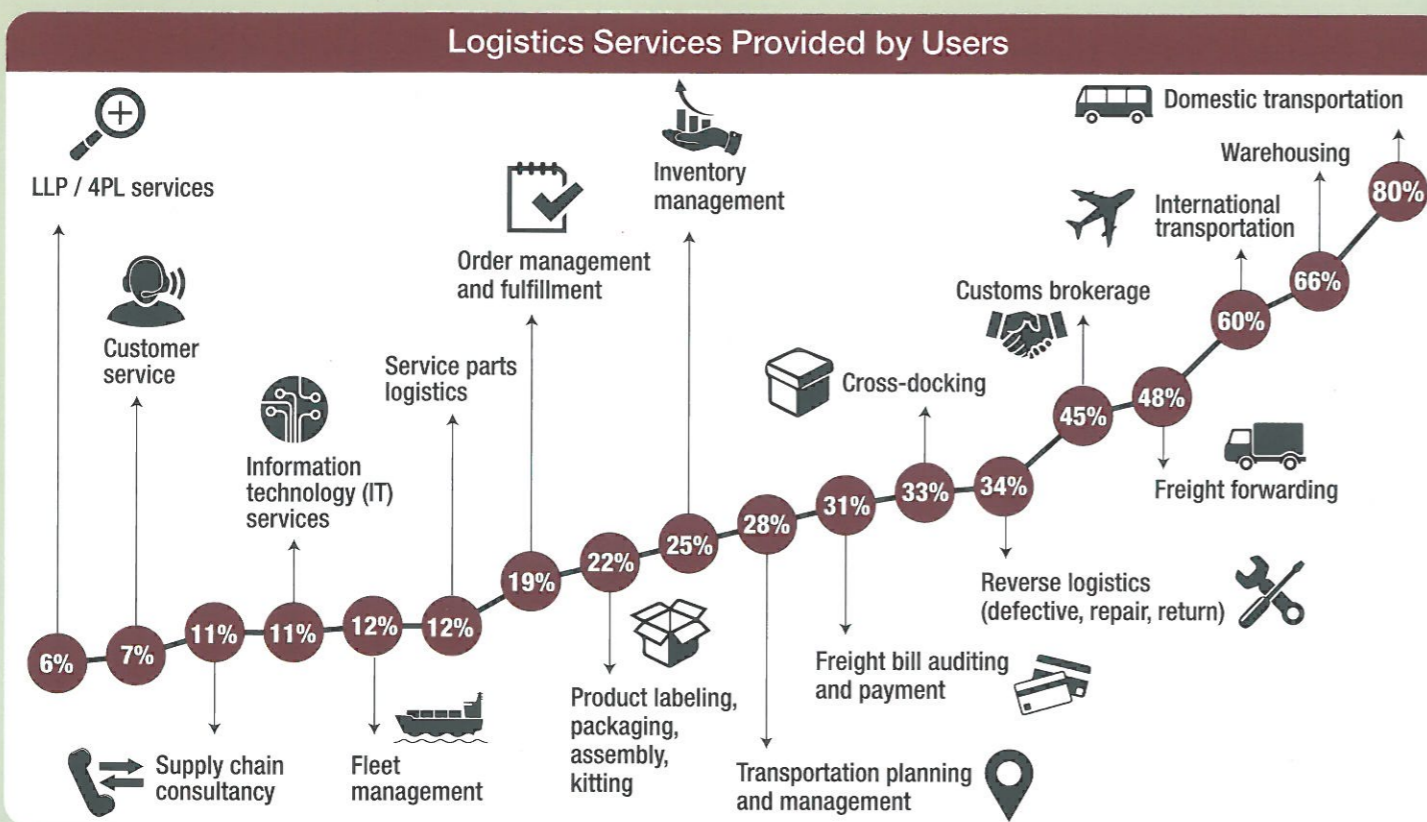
Logistics Services Provided by Users

Domestic transportation

LLP / 4PL services

Inventory management

Warehousing

80%

International transportation

Order management and fulfillment

Customs brokerage

66%

Customer service

60%

Service parts logistics

Cross-docking

45%

48%

Information technology (IT) services

33%

34%

Freight forwarding

31%

28%

25%

19%

22%

Reverse logistics (defective, repair, return)

6%

7%

11%

11%

12%

12%

Freight bill auditing and payment

Product labeling, packaging, assembly, kitting

Supply chain consultancy

Fleet management

Transportation planning and management